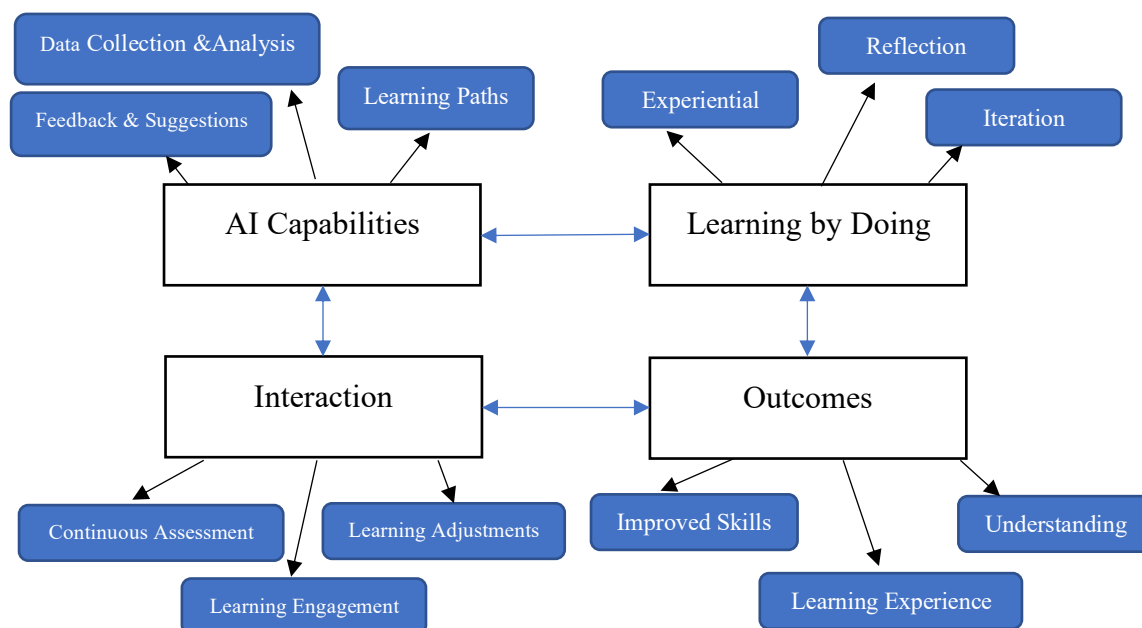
Data Collection &Analysis

Feedback & Suggestions

Learning Paths

AI Capabilities

Experiential

Reflection

Iteration

Learning by Doing

Interaction

Outcomes

Continuous Assessment

Learning Adjustments

Learning Engagement

Improved Skills

Understanding

Learning Experience